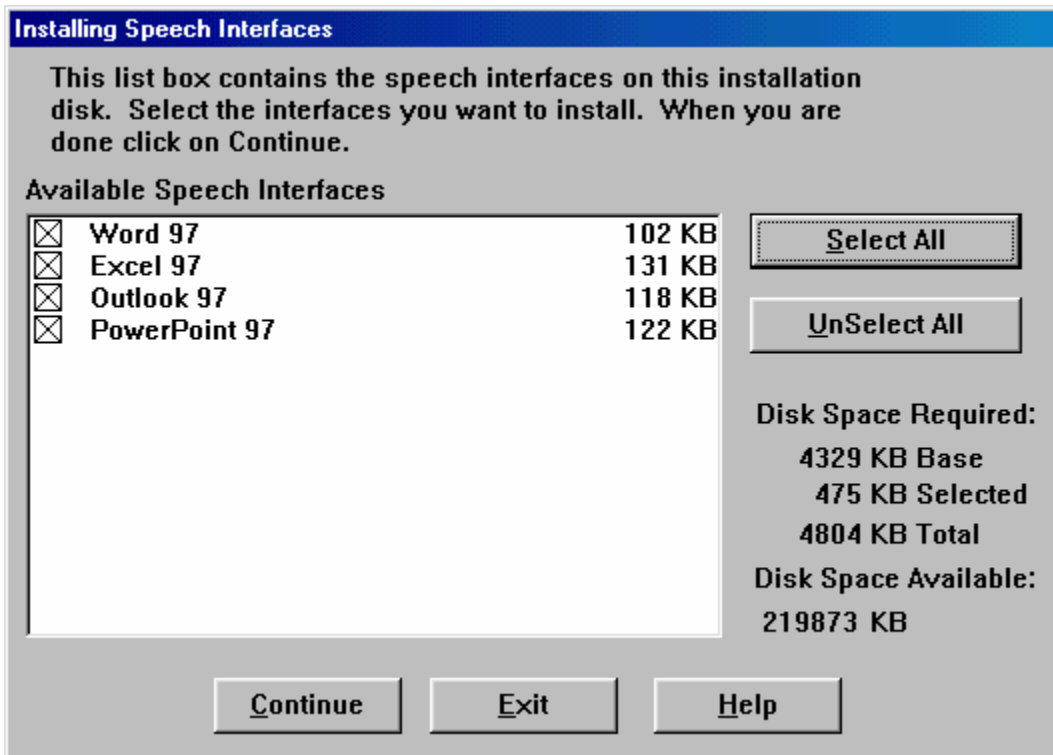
Installing Speech Interfaces

This list box contains the speech interfaces on this installation disk. Select the interfaces you want to install. When you are done click on Continue.

Available Speech Interfaces

| | | |
|---|---|---|
| ☒ | Word 97 | 102 KB |
| ☒ | Excel 97 | 131 KB |
| ☒ | Outlook 97 | 118 KB |
| ☒ | PowerPoint 97 | 122 KB |

Select All

UnSelect All

Disk Space Required:
4329 KB Base
475 KB Selected
4804 KB Total

Disk Space Available:
219873 KB

Continue

Exit

Help